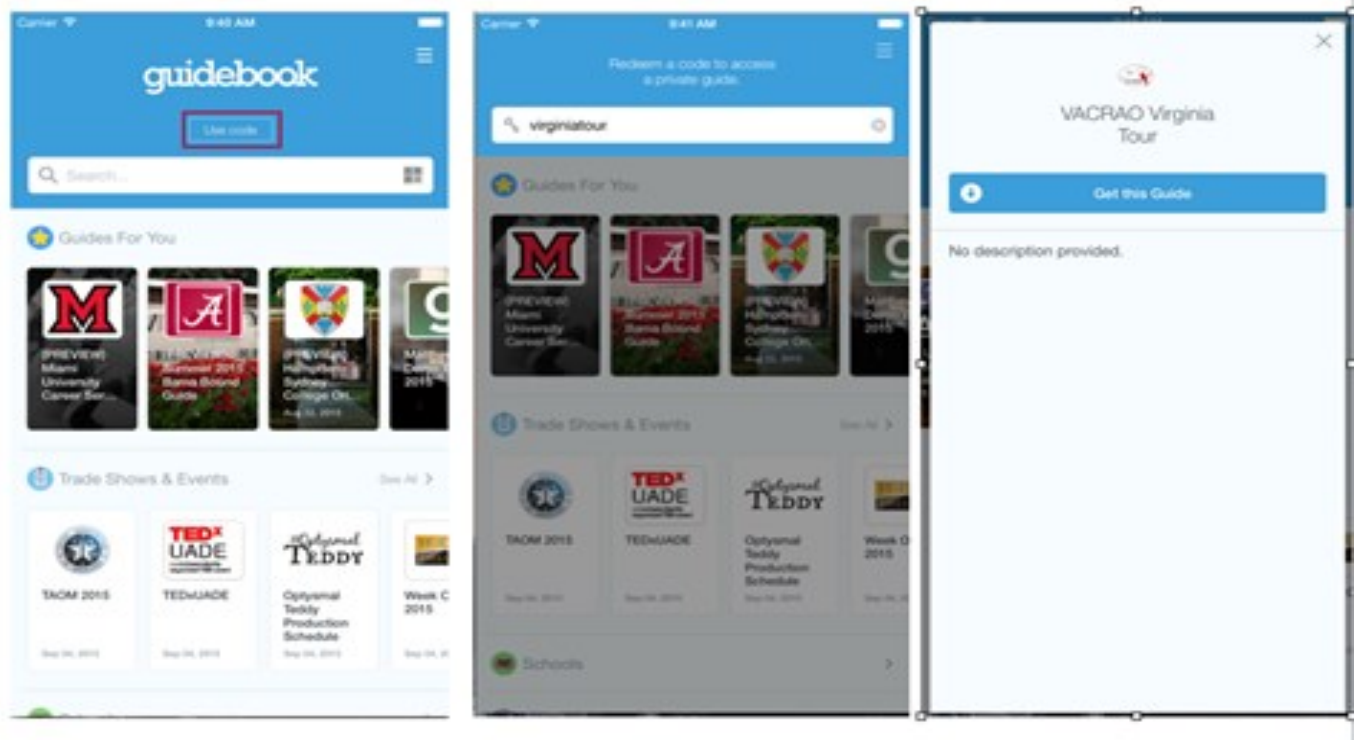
Carrier 9:40 AM

guidebook

Use code

Search...

Guides For You

M
(PREVIEW) Miami University Career Ser...

A
Summer 2015 Bama Bound Guide

(PREVIEW) Hampden-Sydney College On...
Aug 22, 2015

G
M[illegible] Demo 2015

Trade Shows & Events

See All >

TAOM 2015
Sep 04, 2015

TEDx UADE
TEDxUADE
Sep 04, 2015

#Optysmal TEDDY
Optysmal Teddy Production Schedule
Sep 04, 2015

Week C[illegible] 2015
Sep 04, 2015

Carrier 9:41 AM

Redeem a code to access a private guide.

virginiatour

Guides For You

M
(PREVIEW) Miami University Career Ser...

A
Summer 2015 Bama Bound Guide

(PREVIEW) Hampden-Sydney College On...
Aug 22, 2015

G
M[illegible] De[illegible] 2015

Trade Shows & Events

See All >

TAOM 2015
Sep 04, 2015

TEDx UADE
TEDxUADE
Sep 04, 2015

#Optysmal TEDDY
Optysmal Teddy Production Schedule
Sep 04, 2015

Week O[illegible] 2015

Schools

VACRAO Virginia Tour

Get this Guide

No description provided.